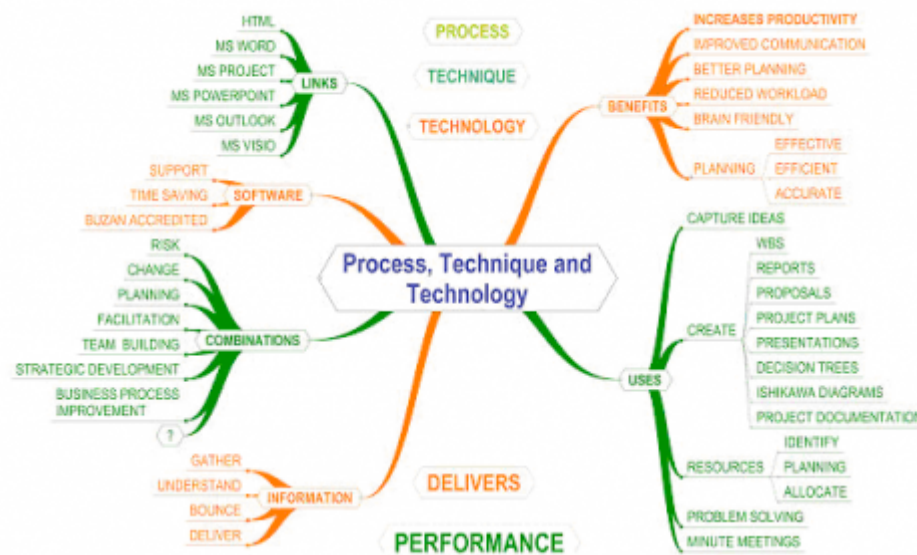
Process, Technique and Technology

PROCESS

TECHNIQUE

TECHNOLOGY

LINKS

HTML

MS WORD

MS PROJECT

MS POWERPOINT

MS OUTLOOK

MS VISIO

SOFTWARE

SUPPORT

TIME SAVING

BUZAN ACCREDITED

COMBINATIONS

RISK

CHANGE

PLANNING

FACILITATION

TEAM BUILDING

STRATEGIC DEVELOPMENT

BUSINESS PROCESS IMPROVEMENT

?

INFORMATION

GATHER

UNDERSTAND

BOUNCE

DELIVER

BENEFITS

INCREASES PRODUCTIVITY

IMPROVED COMMUNICATION

BETTER PLANNING

REDUCED WORKLOAD

BRAIN FRIENDLY

PLANNING

EFFECTIVE

EFFICIENT

ACCURATE

USES

CAPTURE IDEAS

CREATE

WBS

REPORTS

PROPOSALS

PROJECT PLANS

PRESENTATIONS

DECISION TREES

ISHIKAWA DIAGRAMS

PROJECT DOCUMENTATION

RESOURCES

IDENTIFY

PLANNING

ALLOCATE

PROBLEM SOLVING

MINUTE MEETINGS

DELIVERS

PERFORMANCE